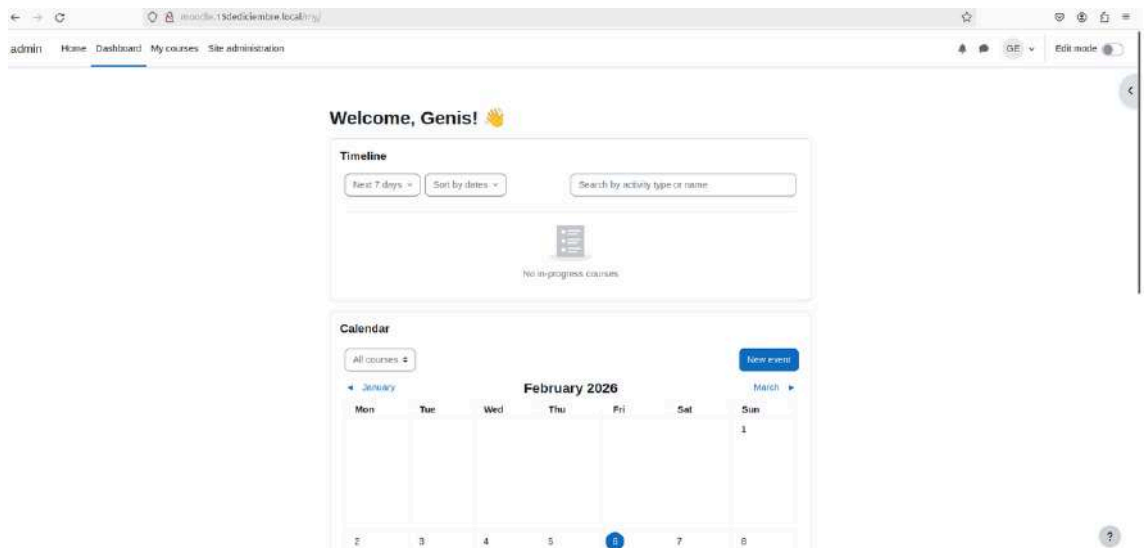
moodle.15dediciembre.local/my/

admin Home Dashboard My courses Site administration

GE Edit mode

Welcome, Genis! 👋

Timeline

Next 7 days Sort by dates Search by activity type or name

No in-progress courses

Calendar

All courses New event

◄ January February 2026 March ►

| Mon | Tue | Wed | Thu | Fri | Sat | Sun |
|---|---|---|---|---|---|---|
| | | | | | | 1 |
| 2 | 3 | 4 | 5 | 6 | 7 | 8 |

?